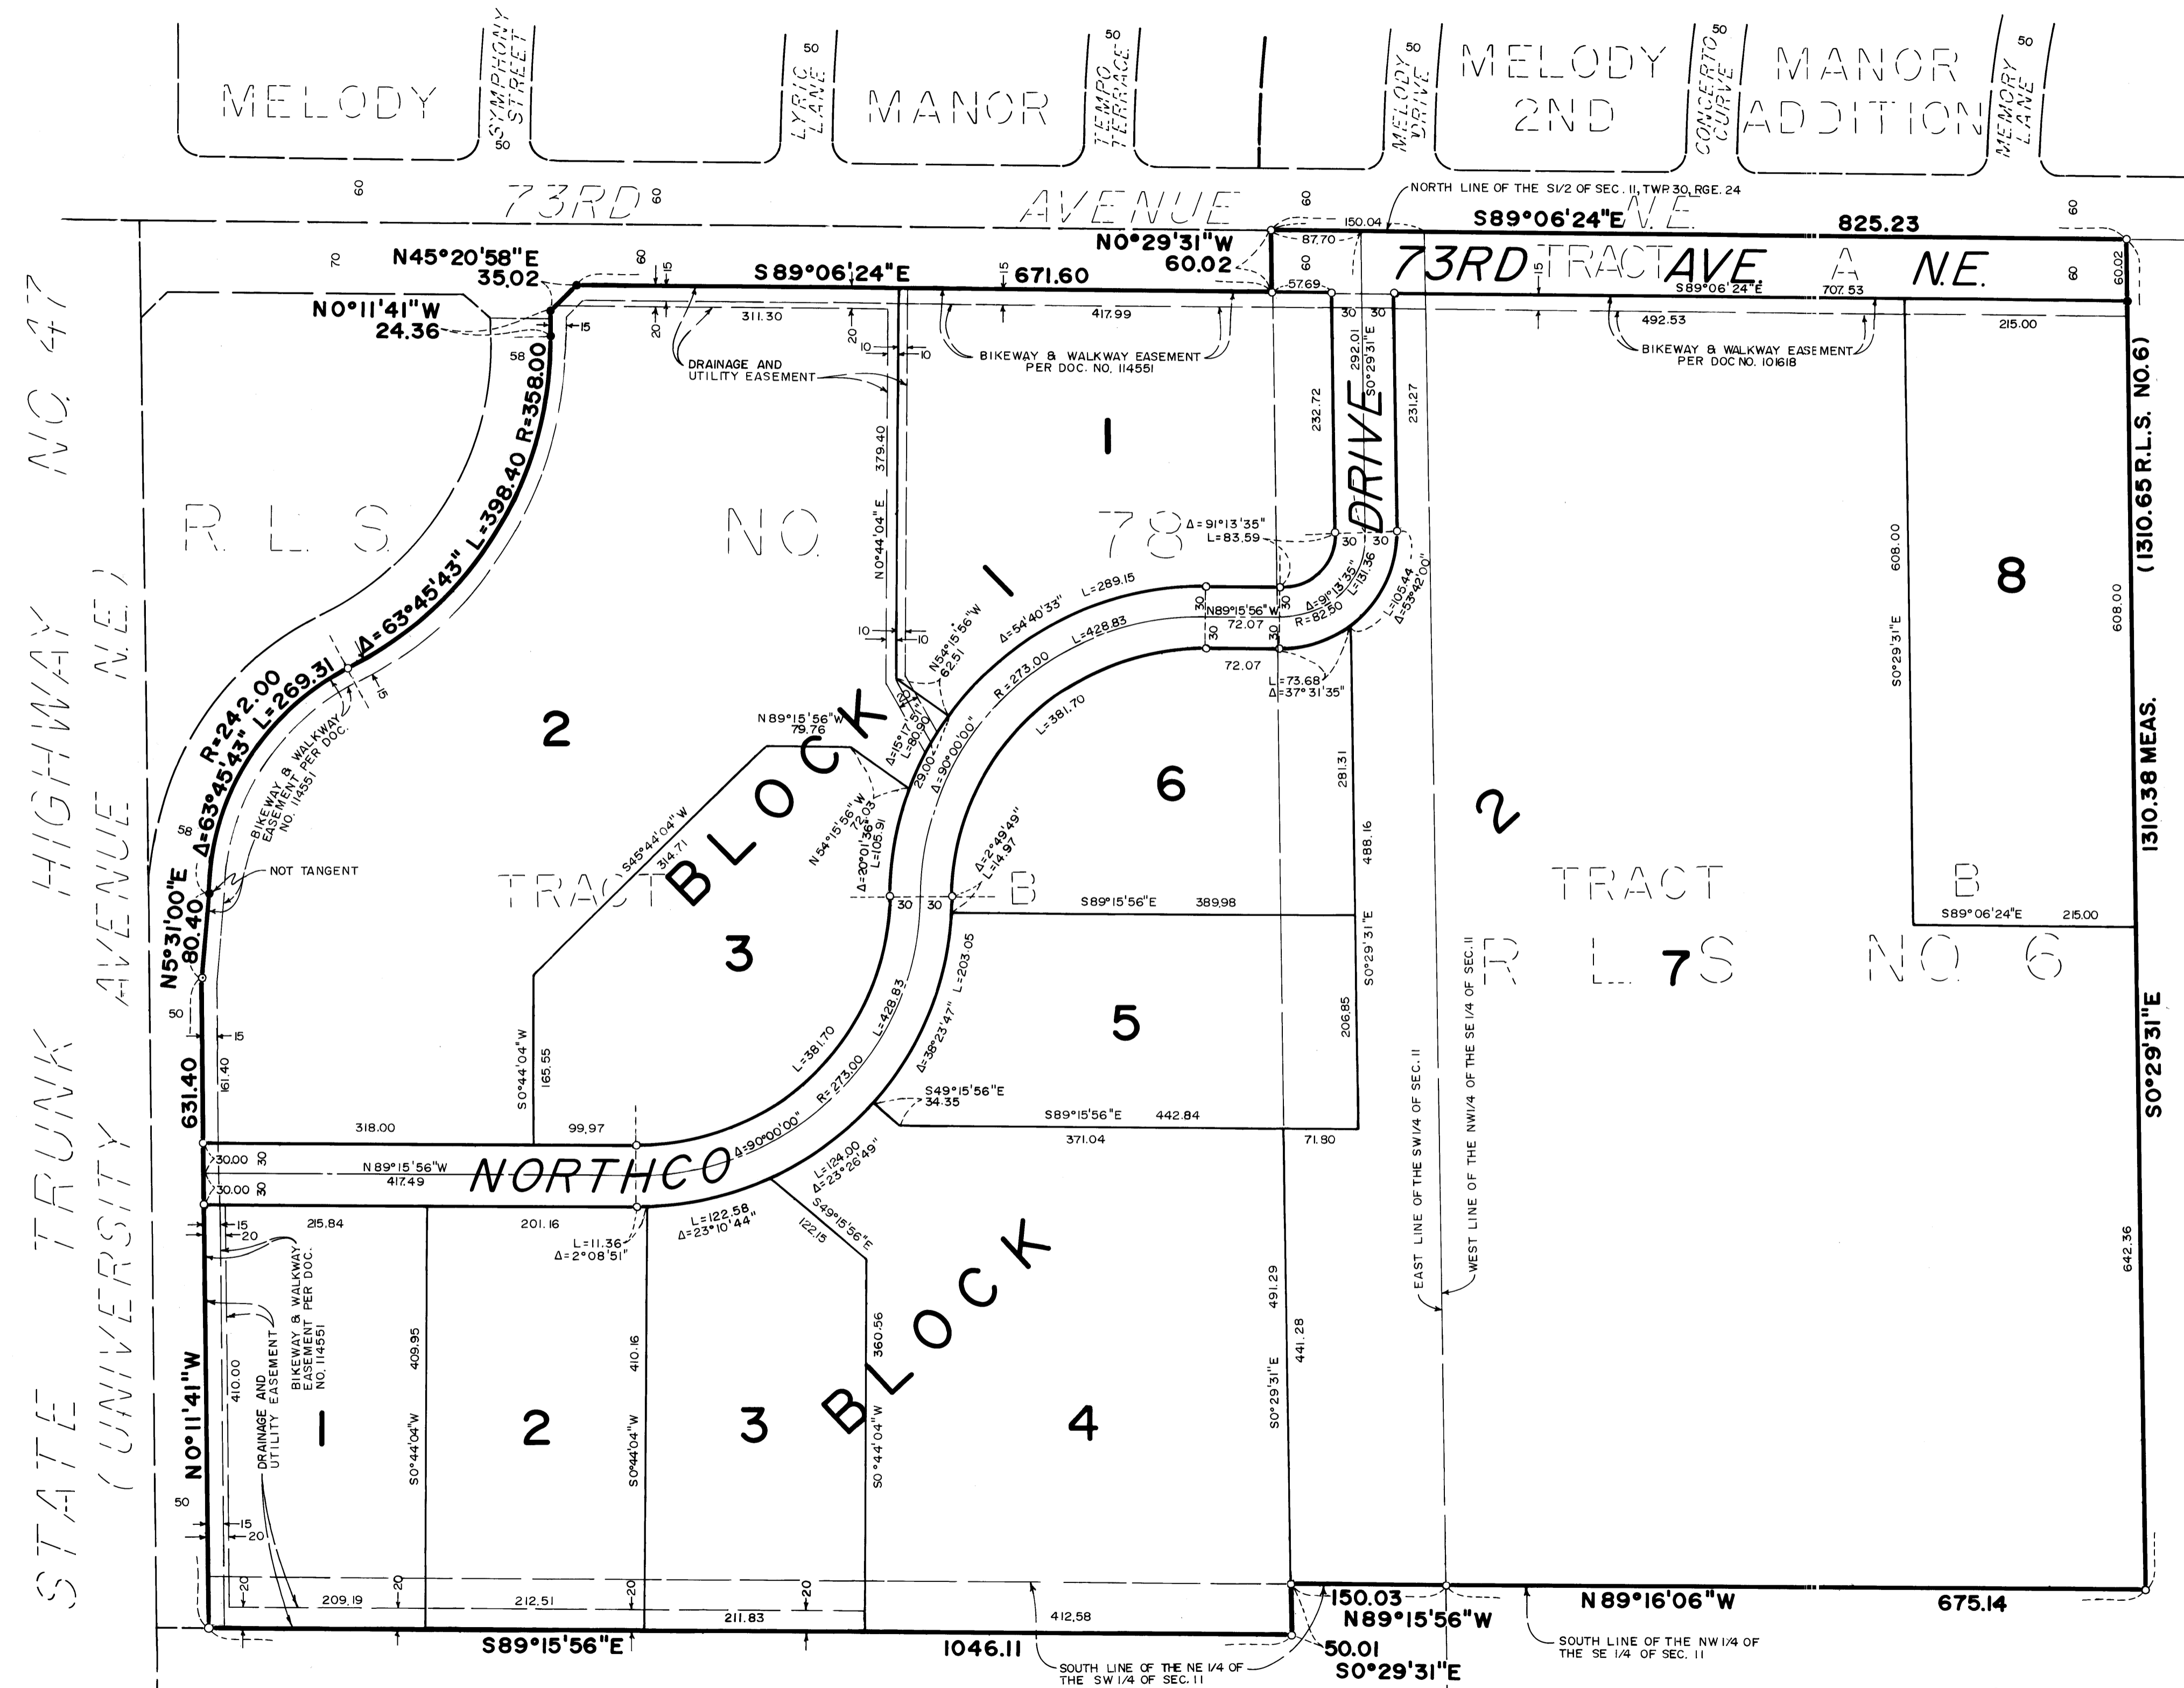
MELODY
SYMPHONY STREET
50
50
LYRIC LANE
50
MANOR
TEMPO TERRACE
50
MELODY DRIVE
50
MELODY 2ND
CONCERTO CURVE
50
MANOR ADDITION
MEMORY LANE
50

60
73RD
60
AVENUE
60
N.E.
NORTH LINE OF THE S1/2 OF SEC. 11, TWP. 30, RGE. 24
150.04
S89°06'24"E
825.23
60
87.70
N0°29'31"W
60.02
73RD TRACT AVE. A N.E.
60
60
57.69
15
S89°06'24"E
707.53
60.02
70
N45°20'58"E
35.02
60
15
S89°06'24"E
15
671.60
N0°11'41"W
24.36
15
20
311.30
20
417.99
30
30
492.53
215.00
58
DRAINAGE AND UTILITY EASEMENT
10
10
BIKEWAY & WALKWAY EASEMENT PER DOC. NO. 114551
BIKEWAY & WALKWAY EASEMENT PER DOC NO. 101618
292.01
S0°29'31"E
232.72
231.27
(1310.65 R.L.S. NO. 6)
STATE TRUNK HIGHWAY NO. 47
(UNIVERSITY AVENUE N.E.)
Δ=63°45'43" L=398.40 R=358.00
379.40
N0°44'04"E
1
DRIVE
R. L. S. NO. 78
Δ=91°13'35"
L=83.59
30
30
608.00
608.00
8
S0°29'31"E
Δ=54°40'33"
L=289.15
10
10
N89°15'56"W
72.07
30
30
30
30
Δ=91°13'35"
R=82.50
L=131.36
L=105.44
Δ=53°42'00"
R=242.00
L=269.31
Δ=63°45'43"
15
N54°15'56"W
62.51
R=273.00
L=428.83
72.07
L=73.68
Δ=37°31'35"
1310.38 MEAS.
2
BIKEWAY & WALKWAY EASEMENT PER DOC. NO. 114551
BLOCK 1
N89°15'56"W
79.76
Δ=15°17'
L=80.90
20
29.00
Δ=90°00'00"
L=381.70
6
281.31
2
58
N54°15'56"W
72.03
Δ=20°01'36"
L=105.91
S45°44'04"W
314.71
NOT TANGENT
Δ=2°49'49"
L=14.97
488.16
N5°31'00"E
80.40
TRACT
TRACT B
30
30
S89°15'56"E
389.98
S89°06'24"E
215.00
TRACT B
3
S0°29'31"E
R.L.S. NO. 6
7
50
L=203.05
Δ=38°23'47"
5
S0°29'31"E
15
165.55
S0°44'04"W
L=381.70
R=273.00
L=428.83
206.85
631.40
161.40
S49°15'56"E
34.35
318.00
99.97
S89°15'56"E
442.84
371.04
71.80
30.00
30
N89°15'56"W
417.49
NORTHCO
Δ=90°00'00"
L=124.00
Δ=23°26'49"
30.00
30
15
20
215.84
201.16
L=122.58
Δ=23°10'44"
L=11.36
Δ=2°08'51"
122.15
S49°15'56"E
642.36
BLOCK
EAST LINE OF THE SW1/4 OF SEC. 11
WEST LINE OF THE NW1/4 OF THE SE 1/4 OF SEC. 11
DRAINAGE AND UTILITY EASEMENT
BIKEWAY & WALKWAY EASEMENT PER DOC. NO. 114551
410.00
409.95
410.16
360.56
491.29
441.28
N0°11'41"W
1
2
3
4
S0°44'04"W
S0°44'04"W
S0°44'04"W
S0°29'31"E
50
15
20
20
20
20
20
209.19
212.51
211.83
412.58
150.03
N89°15'56"W
N89°16'06"W
675.14
S89°15'56"E
1046.11
50.01
S0°29'31"E
SOUTH LINE OF THE NE 1/4 OF THE SW 1/4 OF SEC. 11
SOUTH LINE OF THE NW 1/4 OF THE SE 1/4 OF SEC. 11